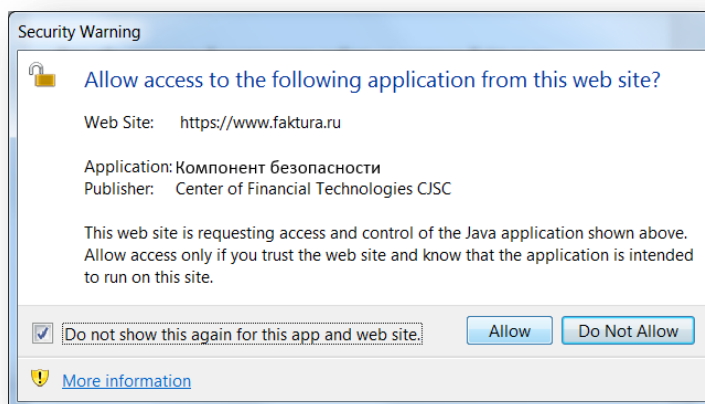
Security Warning

Allow access to the following application from this web site?

Web Site: https://www.faktura.ru

Application: Компонент безопасности
Publisher: Center of Financial Technologies CJSC

This web site is requesting access and control of the Java application shown above. Allow access only if you trust the web site and know that the application is intended to run on this site.

Do not show this again for this app and web site.

Allow

Do Not Allow

More information